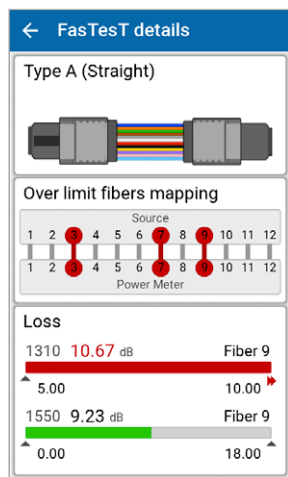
← FasTesT details

Type A (Straight)

Over limit fibers mapping

Source

1 2 3 4 5 6 7 8 9 10 11 12

1 2 3 4 5 6 7 8 9 10 11 12

Power Meter

Loss

1310 10.67 dB Fiber 9

5.00 10.00

1550 9.23 dB Fiber 9

0.00 18.00